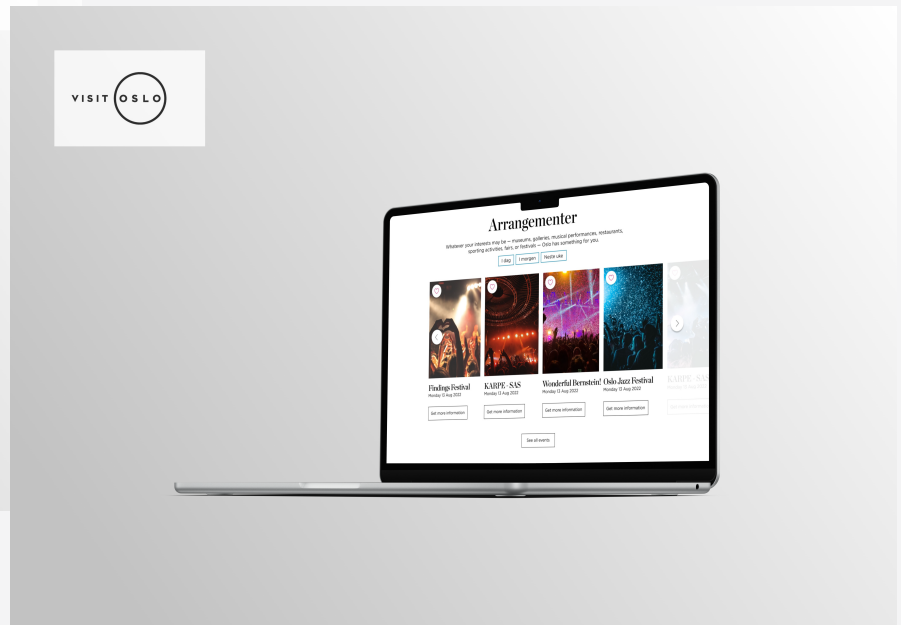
VISIT OSLO

Arrangementer

Whatever your interests may be — museums, galleries, musical performances, restaurants, sporting activities, fairs, or festivals — Oslo has something for you.

I dag | I morgen | Neste uke

Findings Festival
Monday 12 Aug 2022
Get more information

KARPE - SAS
Monday 12 Aug 2022
Get more information

Wonderful Bernstein!
Monday 12 Aug 2022
Get more information

Oslo Jazz Festival
Monday 12 Aug 2022
Get more information

KARPE - SAS
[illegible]
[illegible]

See all events